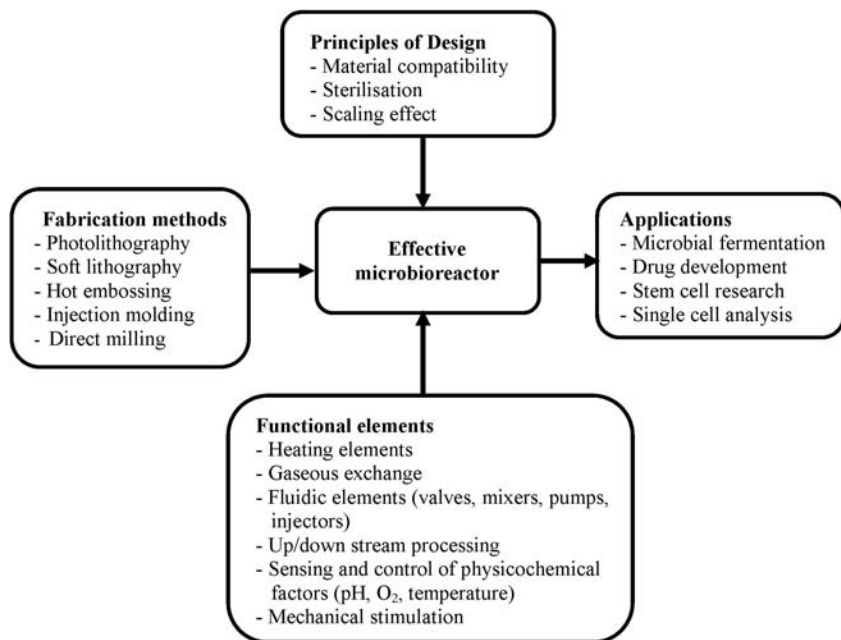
Principles of Design
- Material compatibility
- Sterilisation
- Scaling effect

Fabrication methods
- Photolithography
- Soft lithography
- Hot embossing
- Injection molding
- Direct milling

Effective microbioreactor

Applications
- Microbial fermentation
- Drug development
- Stem cell research
- Single cell analysis

Functional elements
- Heating elements
- Gaseous exchange
- Fluidic elements (valves, mixers, pumps, injectors)
- Up/down stream processing
- Sensing and control of physicochemical factors (pH, $O_2$, temperature)
- Mechanical stimulation